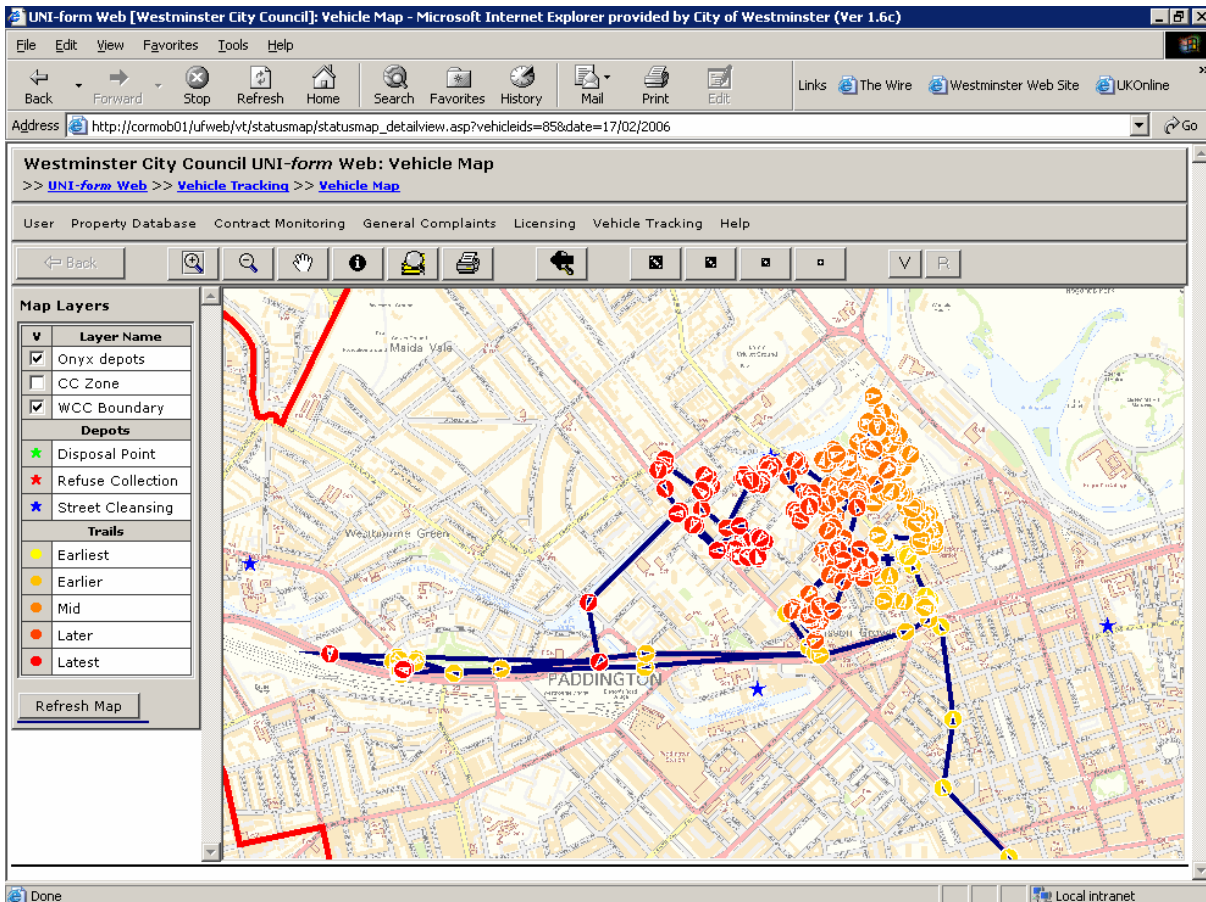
UNI-form Web [Westminster City Council]: Vehicle Map - Microsoft Internet Explorer provided by City of Westminster (Ver 1.6c)

File Edit View Favorites Tools Help

Back Forward Stop Refresh Home Search Favorites History Mail Print Edit

Links The Wire Westminster Web Site UKOnline

Address http://cormob01/ufweb/vt/statusmap/statusmap_detailview.asp?vehicleids=85&date=17/02/2006 Go

Westminster City Council UNI-form Web: Vehicle Map

>> UNI-form Web >> Vehicle Tracking >> Vehicle Map

User Property Database Contract Monitoring General Complaints Licensing Vehicle Tracking Help

Back

V R

Map Layers

| V | Layer Name |
|---|---|
| ☑ | Onyx depots |
| ☐ | CC Zone |
| ☑ | WCC Boundary |
| | Depots |
| | Disposal Point |
| | Refuse Collection |
| | Street Cleansing |
| | Trails |
| | Earliest |
| | Earlier |
| | Mid |
| | Later |
| | Latest |

Refresh Map

Maida Vale

Westbourne Green

PADDINGTON

Done

Local intranet